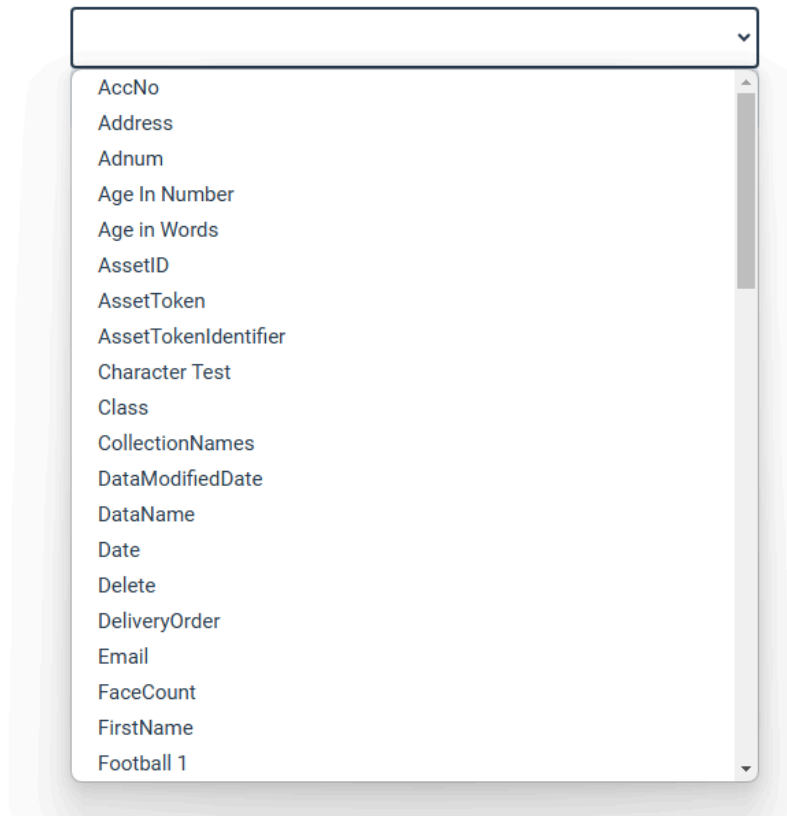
AccNo
Address
Adnum
Age In Number
Age in Words
AssetID
AssetToken
AssetTokenIdentifier
Character Test
Class
CollectionNames
DataModifiedDate
DataName
Date
Delete
DeliveryOrder
Email
FaceCount
FirstName
Football 1